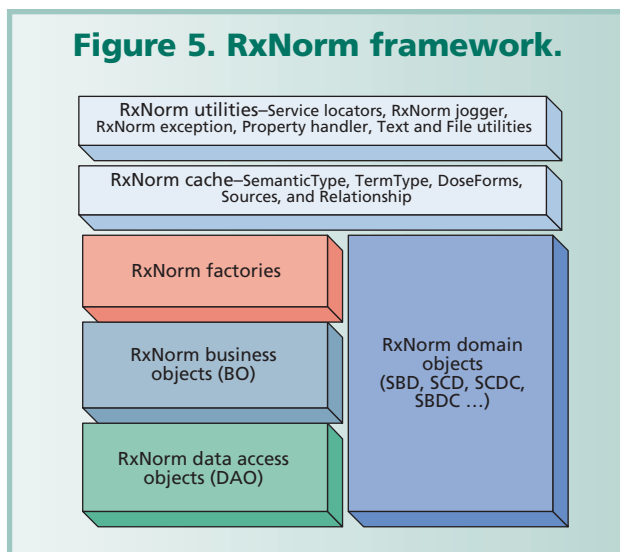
Figure 5. RxNorm framework.

RxNorm utilities–Service locators, RxNorm jogger, RxNorm exception, Property handler, Text and File utilities

RxNorm cache–SemanticType, TermType, DoseForms, Sources, and Relationship

RxNorm factories

RxNorm business objects (BO)

RxNorm data access objects (DAO)

RxNorm domain objects (SBD, SCD, SCDC, SBDC …)